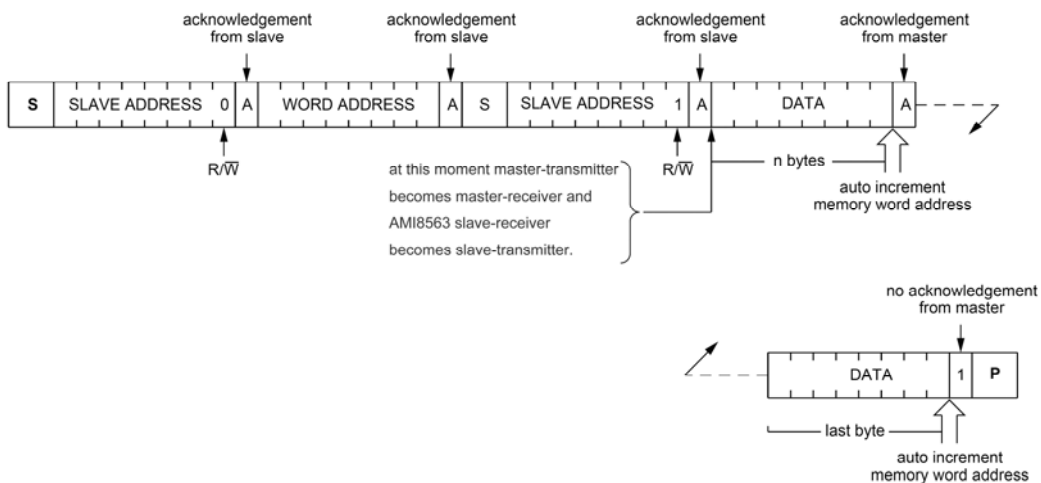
acknowledgement from slave

acknowledgement from slave

acknowledgement from slave

acknowledgement from master

S SLAVE ADDRESS 0 A WORD ADDRESS A S SLAVE ADDRESS 1 A DATA A

$R/\overline{W}$

$R/\overline{W}$

n bytes

at this moment master-transmitter becomes master-receiver and AMI8563 slave-receiver becomes slave-transmitter.

auto increment memory word address

no acknowledgement from master

DATA 1 P

last byte

auto increment memory word address